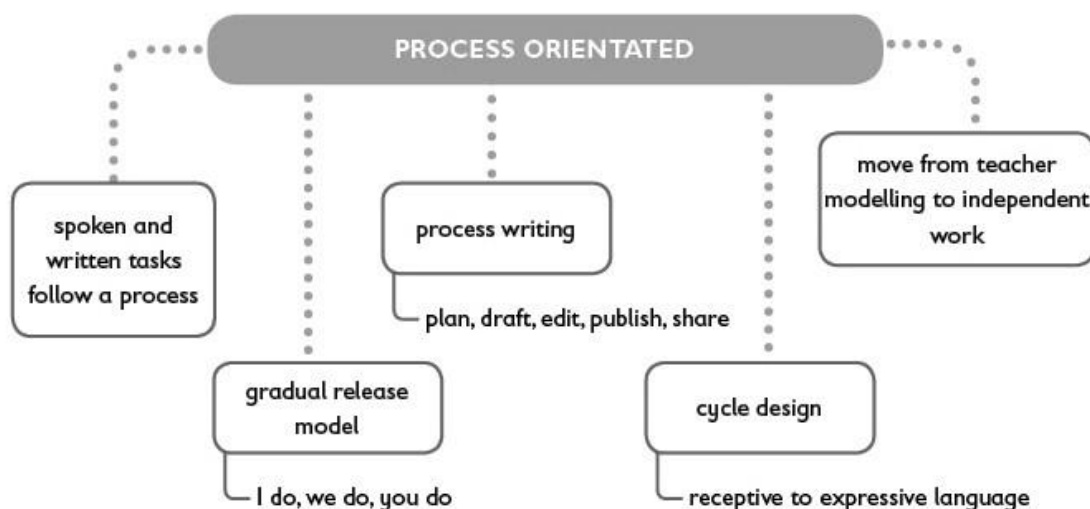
PROCESS ORIENTATED

spoken and written tasks follow a process

gradual release model

I do, we do, you do

process writing

plan, draft, edit, publish, share

cycle design

receptive to expressive language

move from teacher modelling to independent work